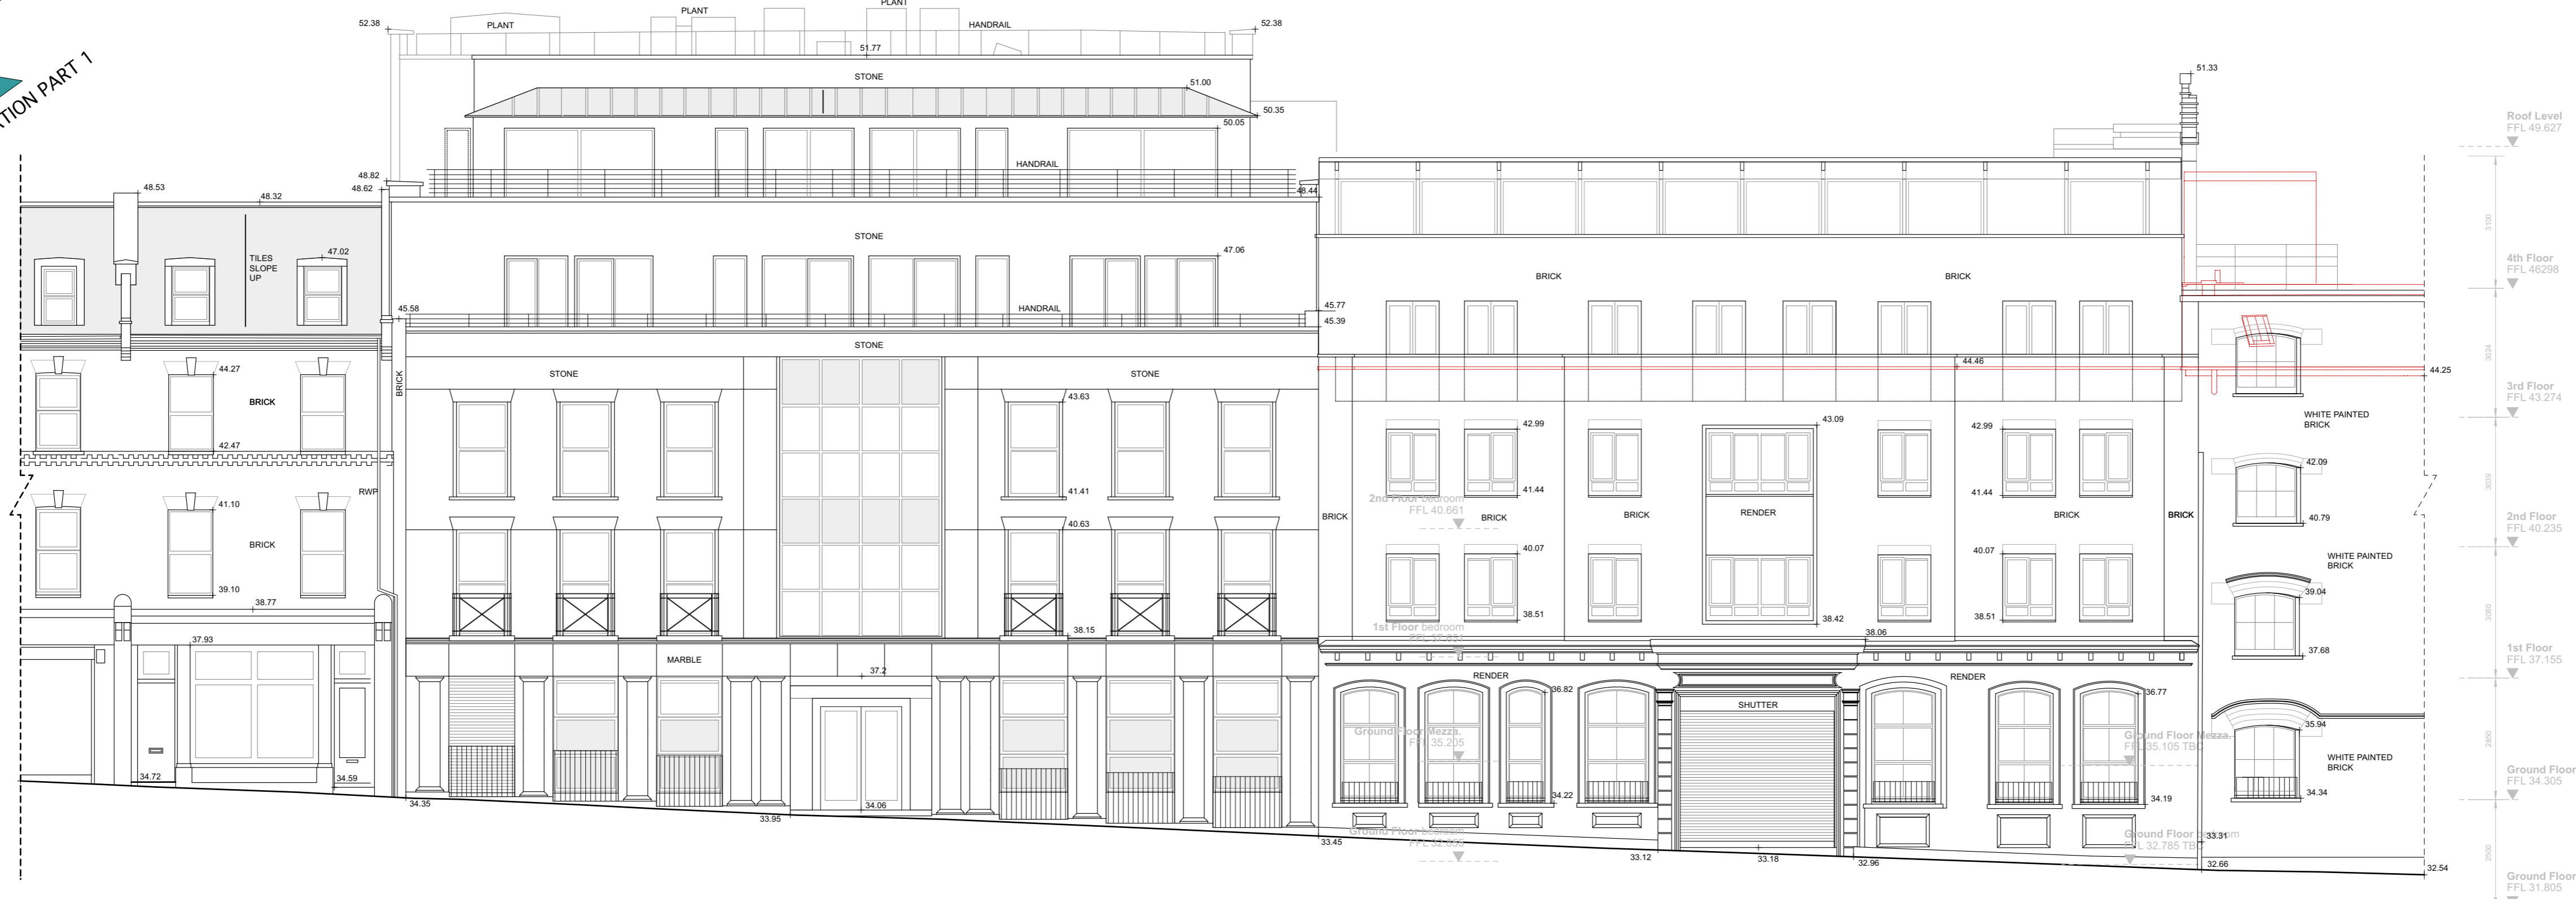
TION PART 1

PLANT
PLANT
PLANT
HANDRAIL
52.38
52.38
51.77
STONE
51.00
50.35
50.05
HANDRAIL
48.82
48.62
48.44
48.53
48.32
TILES SLOPE UP
47.02
STONE
47.06
45.58
HANDRAIL
45.77
45.39
STONE
44.27
BRICK
42.47
BRICK
STONE
STONE
43.63
41.41
40.63
38.15
41.10
RWP
BRICK
39.10
38.77
37.93
MARBLE
37.2
34.72
34.59
34.35
33.95
34.06

51.33
BRICK
BRICK
44.46
43.09
42.99
42.99
41.44
41.44
2nd Floor bedroom
FFL 40.661
BRICK
BRICK
BRICK
RENDER
BRICK
BRICK
40.07
40.07
38.51
38.42
38.51
38.06
1st Floor bedroom
RENDER
RENDER
36.82
36.77
SHUTTER
Ground Floor Mezza.
FFL 35.205
Ground Floor Mezza.
FFL 35.105 TBC
34.22
34.19
Ground Floor bedroom
Ground Floor bedroom
FFL 32.785 TBC
33.31
33.45
33.12
33.18
32.96
32.66
32.54

44.25
WHITE PAINTED BRICK
42.09
40.79
WHITE PAINTED BRICK
39.04
37.68
35.94
WHITE PAINTED BRICK
34.34

Roof Level
FFL 49.627
4th Floor
FFL 46298
3rd Floor
FFL 43.274
2nd Floor
FFL 40.235
1st Floor
FFL 37.155
Ground Floor
FFL 34.305
Ground Floor
FFL 31.805